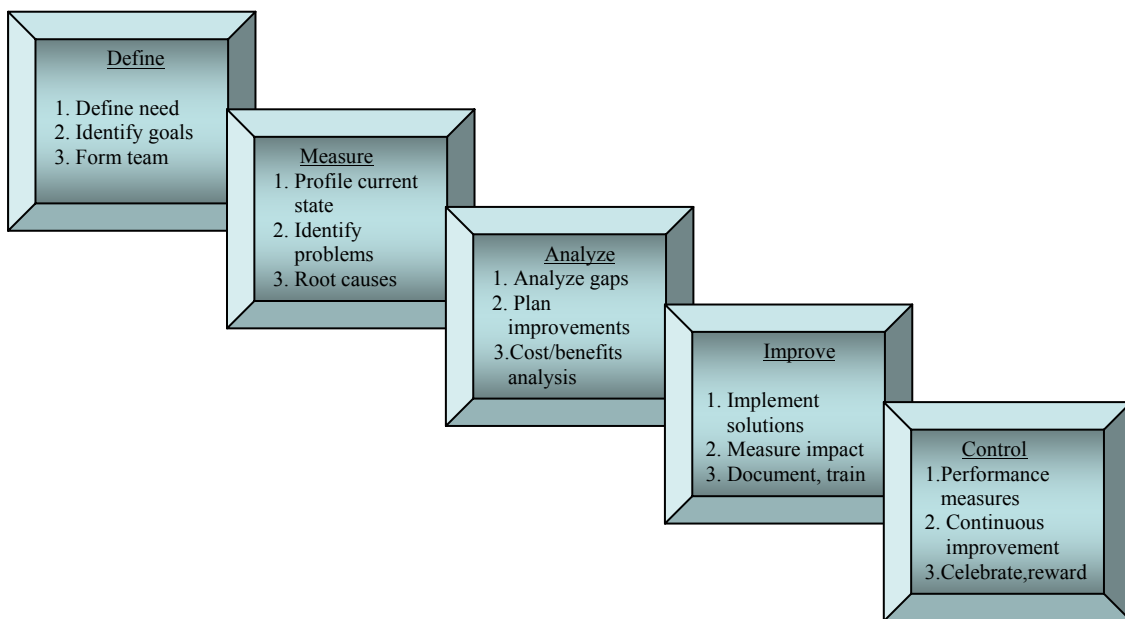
Define

1. Define need
2. Identify goals
3. Form team

Measure
1. Profile current state
2. Identify problems
3. Root causes

Analyze
1. Analyze gaps
2. Plan improvements
3.Cost/benefits analysis

Improve

1. Implement solutions
2. Measure impact
3. Document, train

Control
1.Performance measures
2. Continuous improvement
3.Celebrate,reward